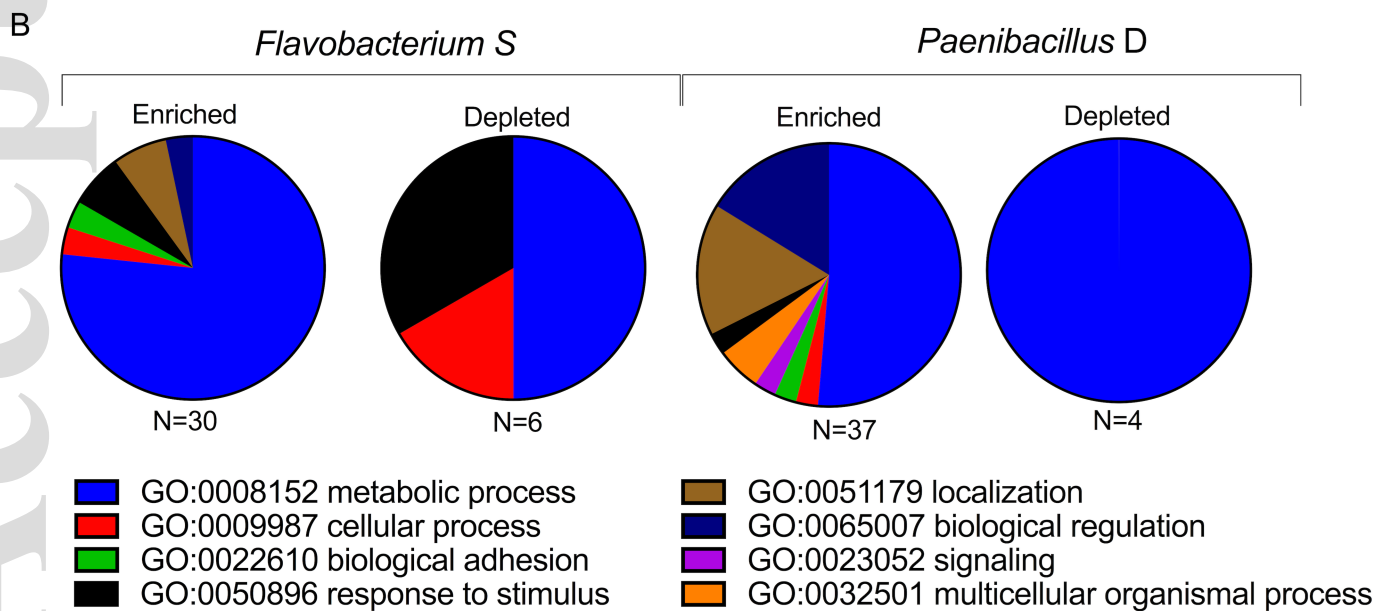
B

Flavobacterium S

Paenibacillus D

Enriched

Depleted

Enriched

Depleted

N=30

N=6

N=37

N=4

GO:0008152 metabolic process
GO:0009987 cellular process
GO:0022610 biological adhesion
GO:0050896 response to stimulus

GO:0051179 localization
GO:0065007 biological regulation
GO:0023052 signaling
GO:0032501 multicellular organismal process